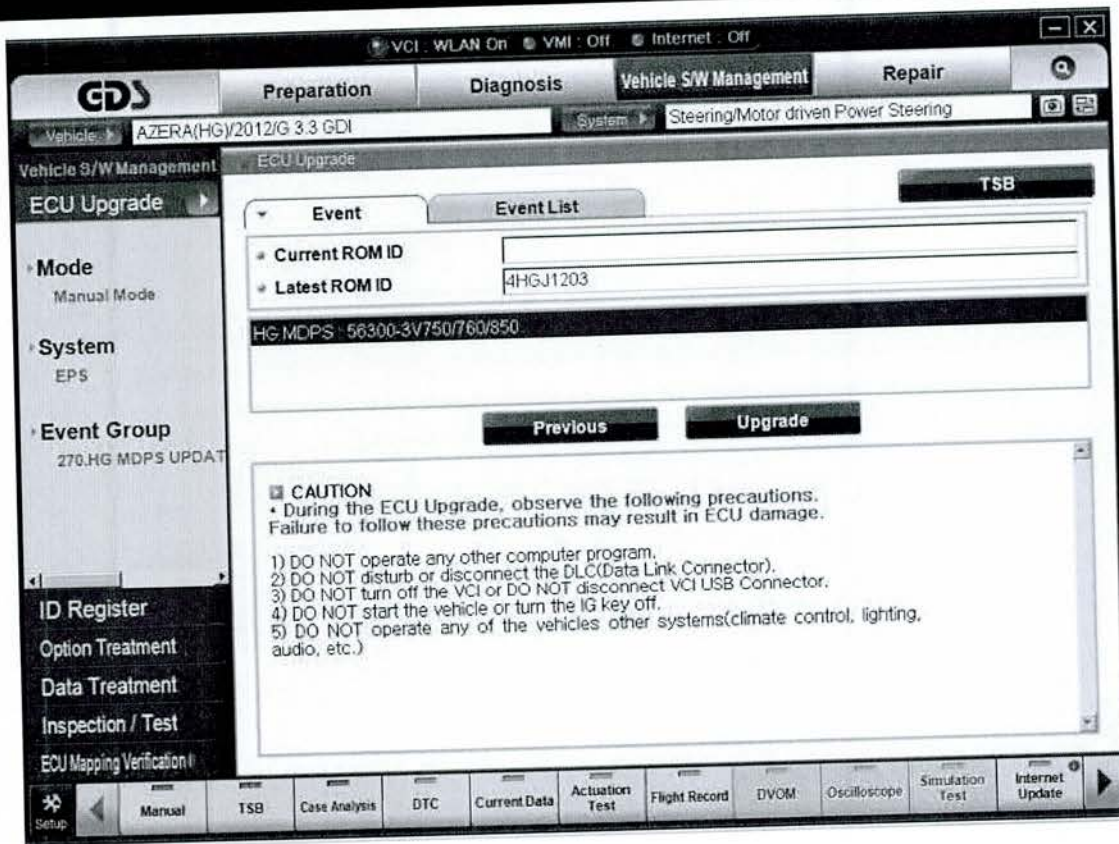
VCI : WLAN On VMI : Off Internet : Off

GDS

Preparation

Diagnosis

Vehicle S/W Management

Repair

Vehicle AZERA(HG)/2012/G 3.3 GDI

System Steering/Motor driven Power Steering

Vehicle S/W Management

ECU Upgrade

ECU Upgrade

TSB

Event

Event List

Current ROM ID

Latest ROM ID 4HGJ1203

HG MDPS : 56300-3V750/760/850

Mode
Manual Mode

System
EPS

Event Group
270.HG MDPS UPDAT

Previous

Upgrade

CAUTION
• During the ECU Upgrade, observe the following precautions. Failure to follow these precautions may result in ECU damage.

1) DO NOT operate any other computer program.
2) DO NOT disturb or disconnect the DLC(Data Link Connector).
3) DO NOT turn off the VCI or DO NOT disconnect VCI USB Connector.
4) DO NOT start the vehicle or turn the IG key off.
5) DO NOT operate any of the vehicles other systems(climate control, lighting, audio, etc.)

ID Register
Option Treatment
Data Treatment
Inspection / Test
ECU Mapping Verification

Setup
Manual
TSB
Case Analysis
DTC
Current Data
Actuation Test
Flight Record
DVOM
Oscilloscope
Simulation Test
Internet Update